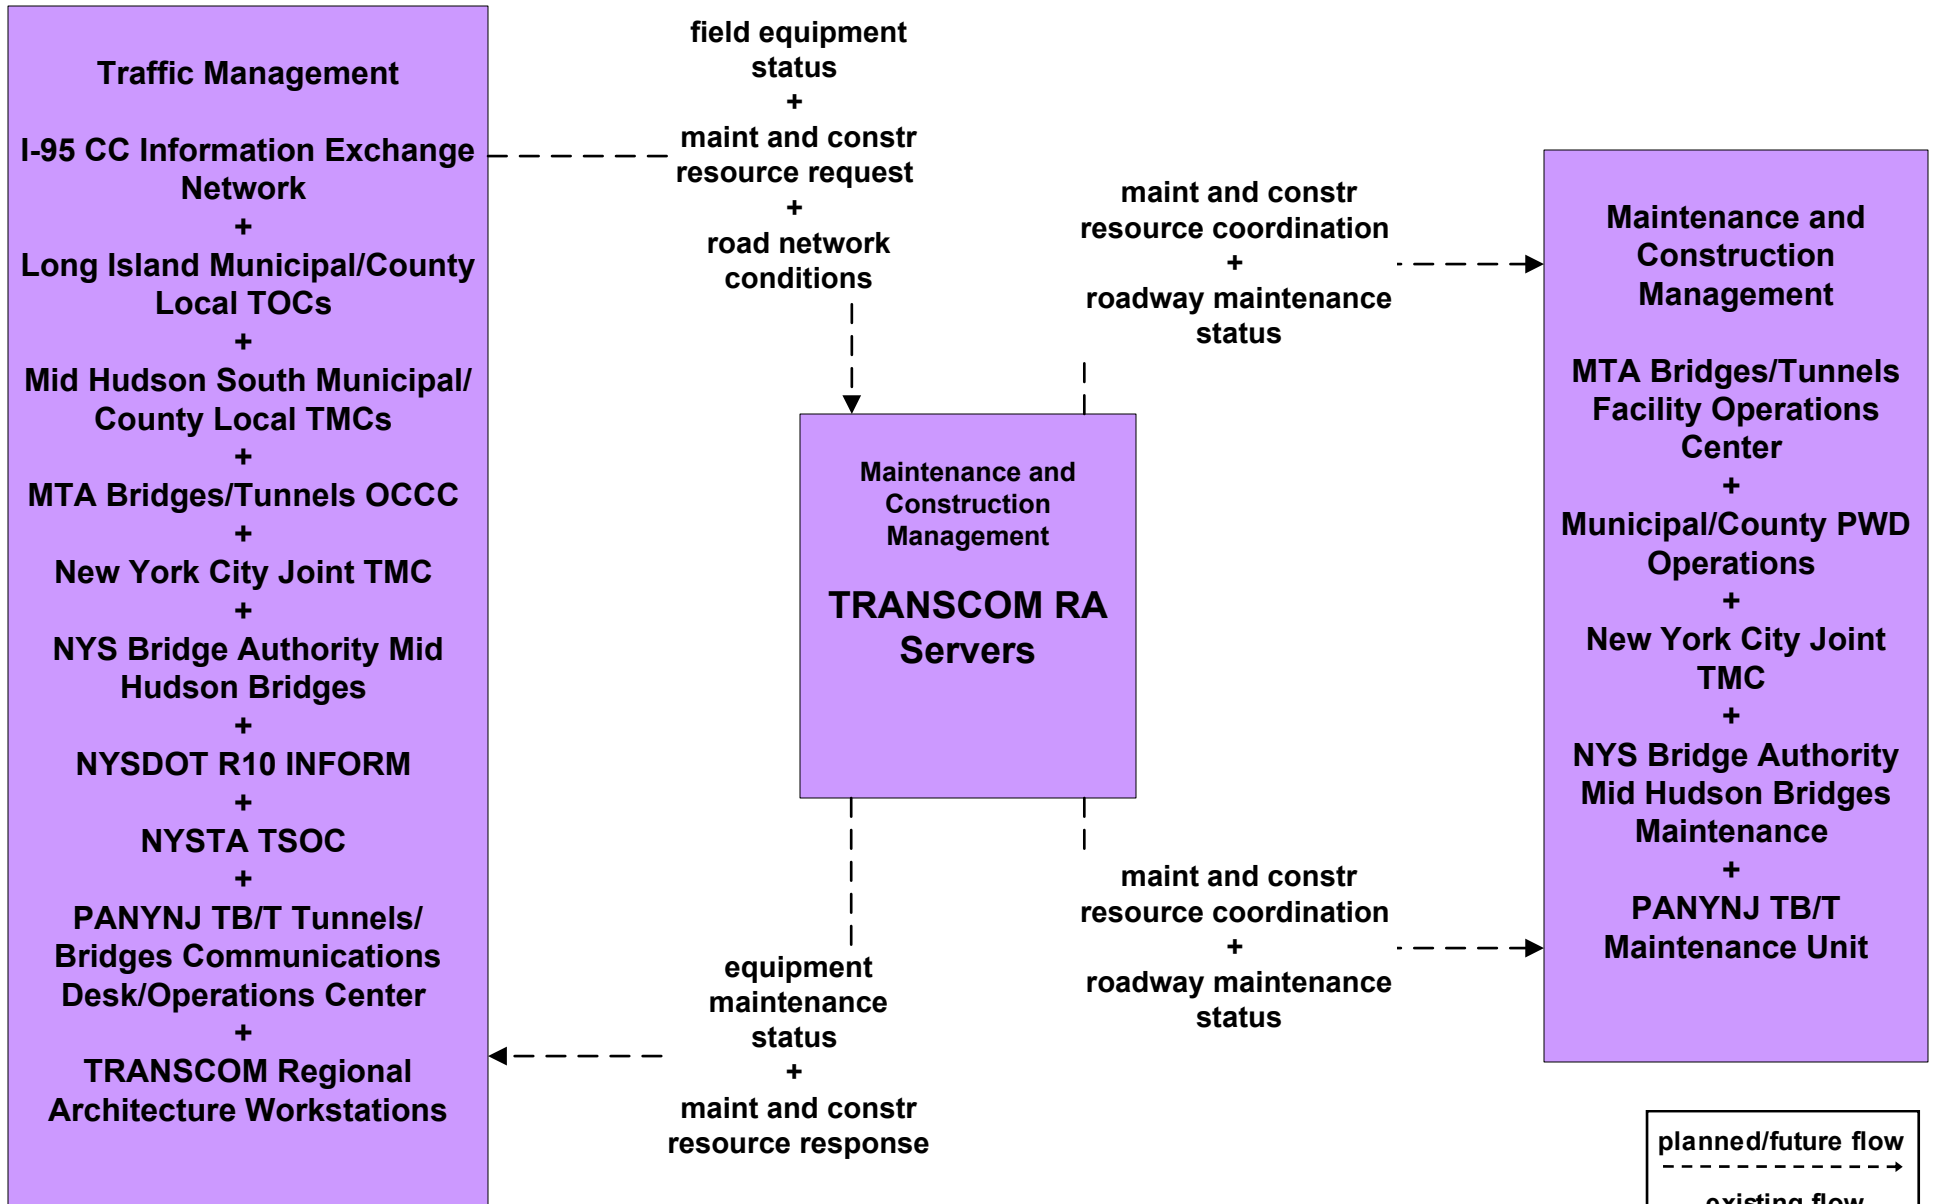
Traffic Management

I-95 CC Information Exchange Network
+
Long Island Municipal/County Local TOCs
+
Mid Hudson South Municipal/ County Local TMCs
+
MTA Bridges/Tunnels OCCC
+
New York City Joint TMC
+
NYS Bridge Authority Mid Hudson Bridges
+
NYSDOT R10 INFORM
+
NYSTA TSOC
+
PANYNJ TB/T Tunnels/ Bridges Communications Desk/Operations Center
+
TRANSCOM Regional Architecture Workstations

field equipment status
+
maint and constr resource request
+
road network conditions

maint and constr resource coordination
+
roadway maintenance status

Maintenance and Construction Management

TRANSCOM RA Servers

Maintenance and Construction Management

MTA Bridges/Tunnels Facility Operations Center
+
Municipal/County PWD Operations
+
New York City Joint TMC
+
NYS Bridge Authority Mid Hudson Bridges Maintenance
+
PANYNJ TB/T Maintenance Unit

maint and constr resource coordination
+
roadway maintenance status

equipment maintenance status
+
maint and constr resource response

planned/future flow
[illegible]